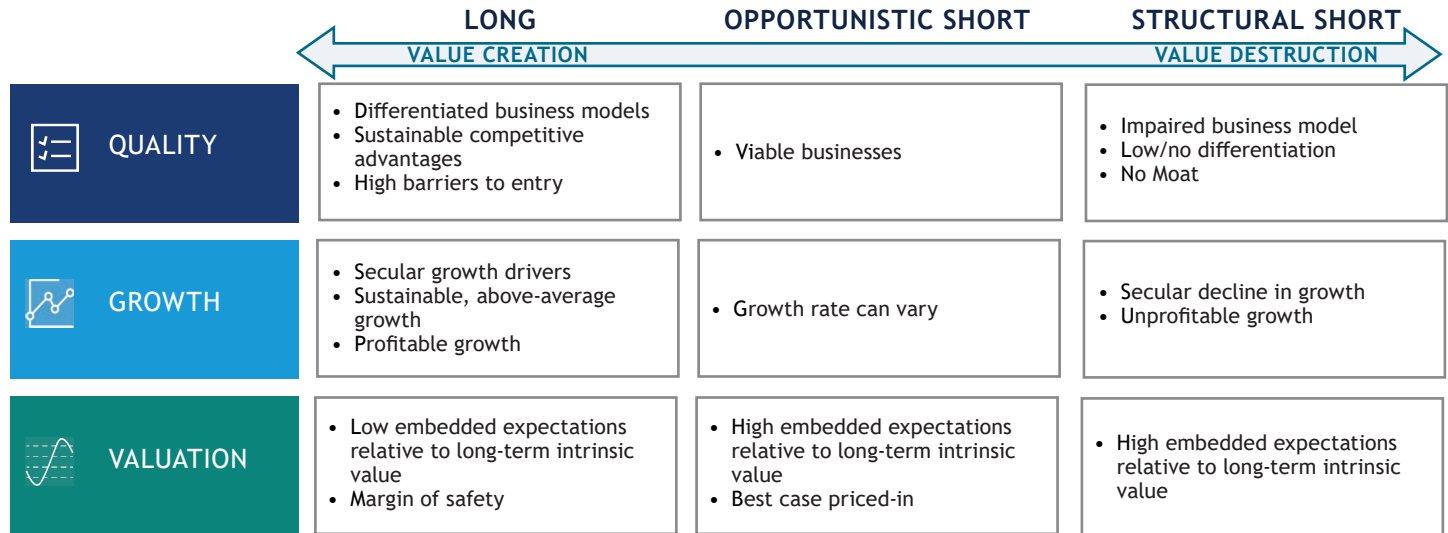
| | LONG | OPPORTUNISTIC SHORT | STRUCTURAL SHORT |
|---|---|---|---|
| | VALUE CREATION | | VALUE DESTRUCTION |
| QUALITY | • Differentiated business models<br>• Sustainable competitive advantages<br>• High barriers to entry | • Viable businesses | • Impaired business model<br>• Low/no differentiation<br>• No Moat |
| GROWTH | • Secular growth drivers<br>• Sustainable, above-average growth<br>• Profitable growth | • Growth rate can vary | • Secular decline in growth<br>• Unprofitable growth |
| VALUATION | • Low embedded expectations relative to long-term intrinsic value<br>• Margin of safety | • High embedded expectations relative to long-term intrinsic value<br>• Best case priced-in | • High embedded expectations relative to long-term intrinsic value |